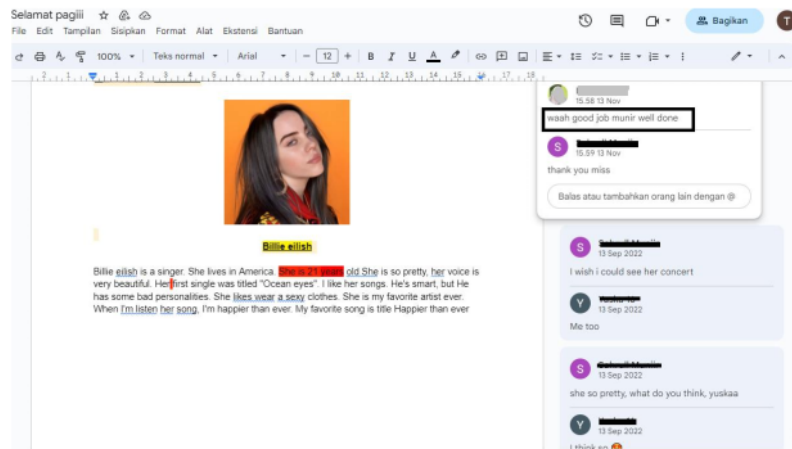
Selamat pagiii
File Edit Tampilan Sisipkan Format Alat Ekstensi Bantuan
Bagikan
T
100%
Teks normal
Arial
12

Billie eilish

Billie eilish is a singer. She lives in America. She is 21 years old She is so pretty, her voice is very beautiful. Her first single was titled "Ocean eyes". I like her songs. He's smart, but He has some bad personalities. She likes wear a sexy clothes. She is my favorite artist ever. When I'm listen her song, I'm happier than ever. My favorite song is title Happier than ever

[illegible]
15.58 13 Nov
waah good job munir well done

S
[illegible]
15.59 13 Nov
thank you miss

Balas atau tambahkan orang lain dengan @

S
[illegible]
13 Sep 2022
I wish i could see her concert

Y
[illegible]
13 Sep 2022
Me too

S
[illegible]
13 Sep 2022
she so pretty, what do you think, yuskaa

Y
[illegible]
13 Sep 2022
I think so